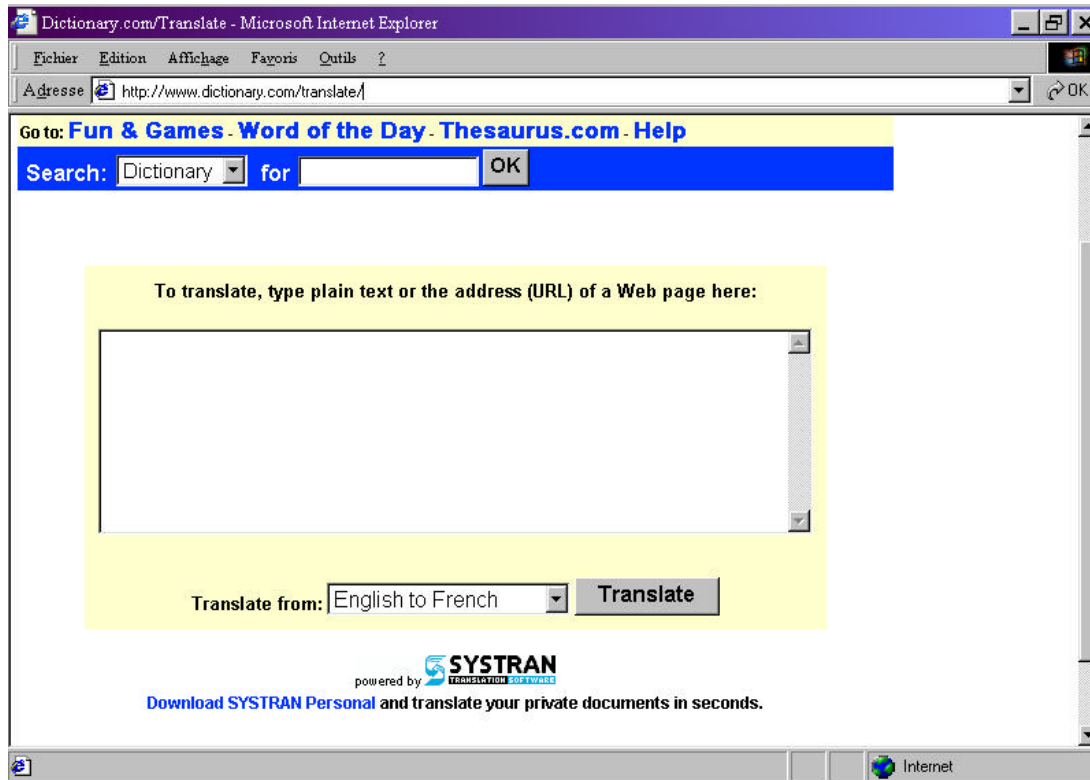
Dictionary.com/Translate - Microsoft Internet Explorer

Fichier Edition Affichage Favoris Outils ?

Adresse http://www.dictionary.com/translate/

OK

Go to: Fun & Games - Word of the Day - Thesaurus.com - Help

Search: Dictionary for OK

To translate, type plain text or the address (URL) of a Web page here:

Translate from: English to French Translate

powered by SYSTRAN TRANSLATION SOFTWARE

Download SYSTRAN Personal and translate your private documents in seconds.

Internet